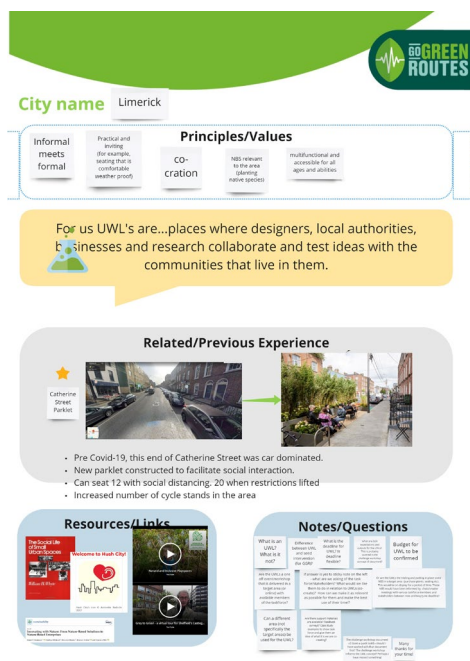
GO GREEN ROUTES

City name Limerick

Principles/Values

Informal meets formal

Practical and inviting (for example, seating that is comfortable weather proof)

co-cration

NBS relevant to the area (planting native species)

multifunctional and accessible for all ages and abilities

For us UWL's are...places where designers, local authorities, businesses and research collaborate and test ideas with the communities that live in them.

Related/Previous Experience

Catherine Street Parklet

• Pre Covid-19, this end of Catherine Street was car dominated.
• New parklet constructed to facilitate social interaction.
• Can seat 12 with social distancing. 20 when restrictions lifted
• Increased number of cycle stands in the area

Resources/Links

The Social Life of Small Urban Spaces

Welcome to Hush City!

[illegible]

Notes/Questions

What is an UWL? What is it not?

Difference between UWL and innovation like GGRs?

What is the deadline for UWL to be started / finalised?

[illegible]

Budget for UWL to be confirmed

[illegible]

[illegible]

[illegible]

Can a different area not specifically the target area/site be used for the UWL?

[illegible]

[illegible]

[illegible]

Many thanks for your time!